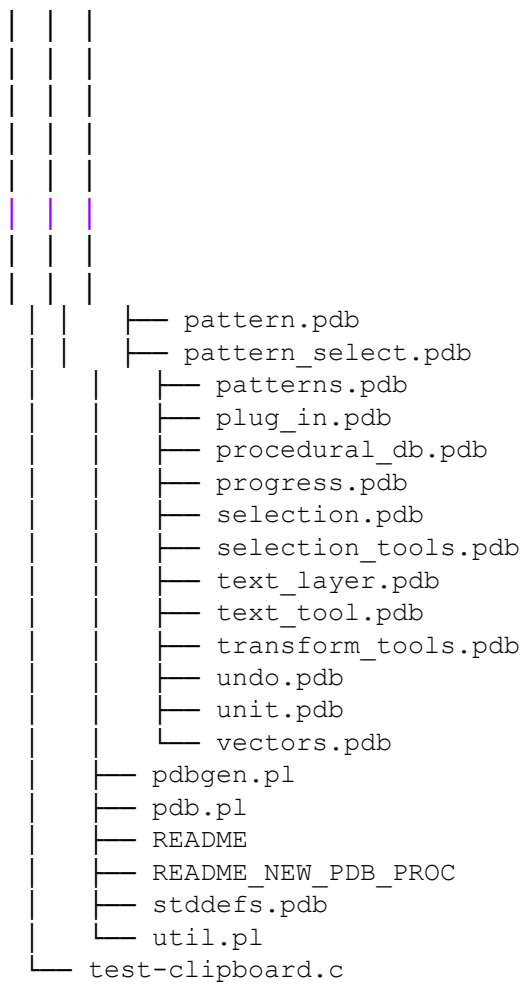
├── pattern.pdb
├── pattern_select.pdb
├── patterns.pdb
├── plug_in.pdb
├── procedural_db.pdb
├── progress.pdb
├── selection.pdb
├── selection_tools.pdb
├── text_layer.pdb
├── text_tool.pdb
├── transform_tools.pdb
├── undo.pdb
├── unit.pdb
└── vectors.pdb
├── pdbgen.pl
├── pdb.pl
├── README
├── README_NEW_PDB_PROC
├── stddefs.pdb
└── util.pl
└── test-clipboard.c